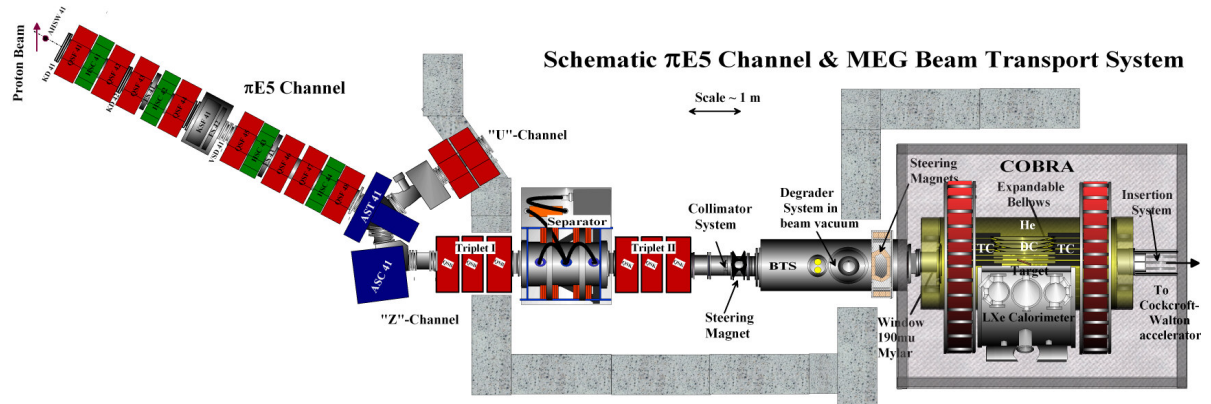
Schematic πE5 Channel & MEG Beam Transport System

Proton Beam

πE5 Channel

Scale ~ 1 m

"U"-Channel

AST 41

ASC 41

"Z"-Channel

Triplet I

Separator

Triplet II

Collimator System

Steering Magnet

BTS

Degrader System in beam vacuum

Steering Magnets

COBRA

Expandable Bellows

He

TC

DC

TC

Target

LXe Calorimeter

Window 190mu Mylar

Insertion System

To Cockcroft-Walton accelerator